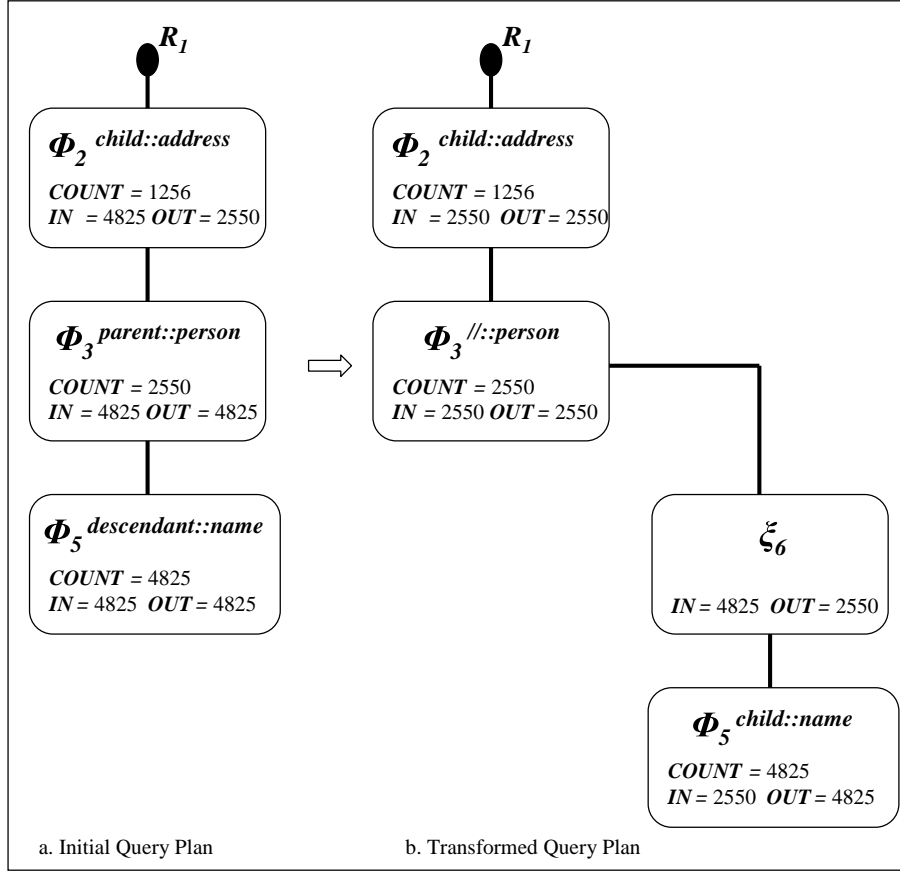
$R_1$

$\Phi_2$ child::address
COUNT = 1256
IN = 4825 OUT = 2550

$\Phi_3$ parent::person
COUNT = 2550
IN = 4825 OUT = 4825

$\Phi_5$ descendant::name
COUNT = 4825
IN = 4825 OUT = 4825

$R_1$

$\Phi_2$ child::address
COUNT = 1256
IN = 2550 OUT = 2550

$\Phi_3$ //::person
COUNT = 2550
IN = 2550 OUT = 2550

$\xi_6$
IN = 4825 OUT = 2550

$\Phi_5$ child::name
COUNT = 4825
IN = 2550 OUT = 4825

a. Initial Query Plan

b. Transformed Query Plan